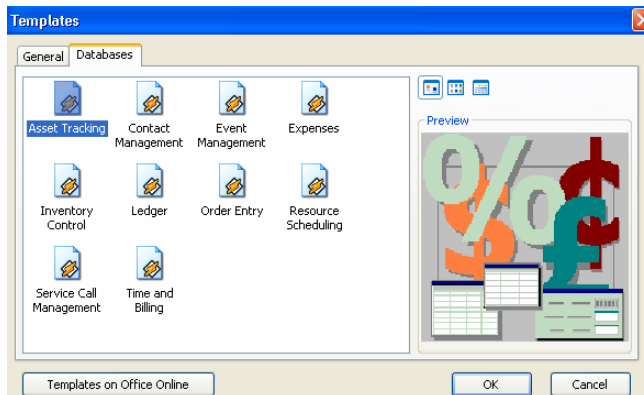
Templates

General | Databases

Asset Tracking
Contact Management
Event Management
Expenses
Inventory Control
Ledger
Order Entry
Resource Scheduling
Service Call Management
Time and Billing

Preview

Templates on Office Online

OK

Cancel